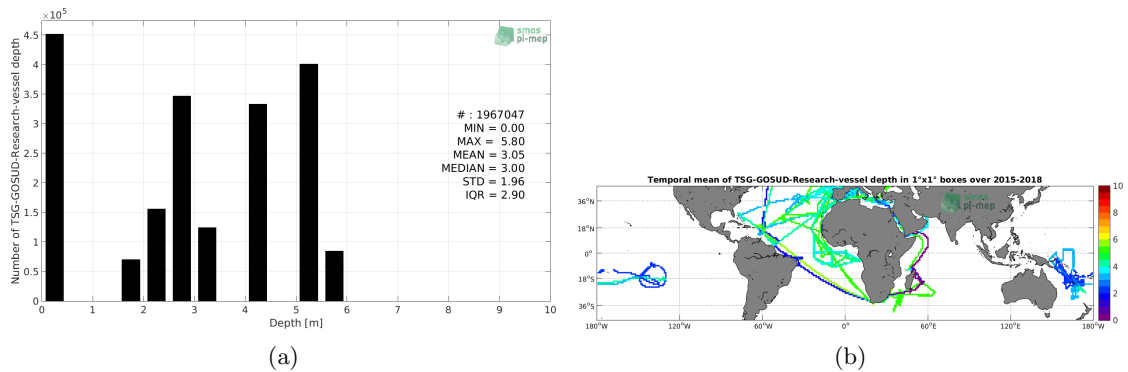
$\times10^5$

4.5
4
3.5
3
2.5
2
1.5
1
0.5
0

Number of TSG-GOSUD-Research-vessel depth

smos pi-mep

# : 1967047
MIN = 0.00
MAX = 5.80
MEAN = 3.05
MEDIAN = 3.00
STD = 1.96
IQR = 2.90

0 1 2 3 4 5 6 7 8 9 10
Depth [m]

(a)

Temporal mean of TSG-GOSUD-Research-vessel depth in 1°x1° boxes over 2015-2018

smos pi-mep

36°N
18°N
0°
18°S
36°S

180°W 120°W 60°W 0° 60°E 120°E 180°W

10
8
6
4
2
0

(b)